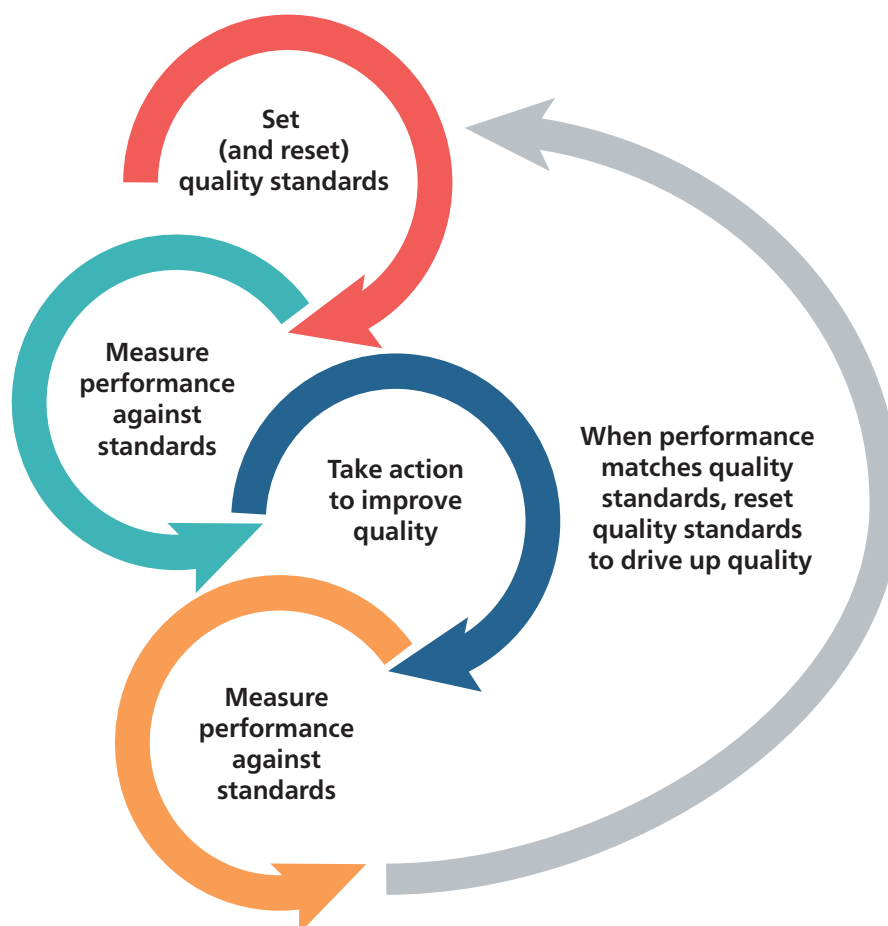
Set
(and reset)
quality standards

Measure
performance
against
standards

Take action
to improve
quality

When performance
matches quality
standards, reset
quality standards
to drive up quality

Measure
performance
against
standards